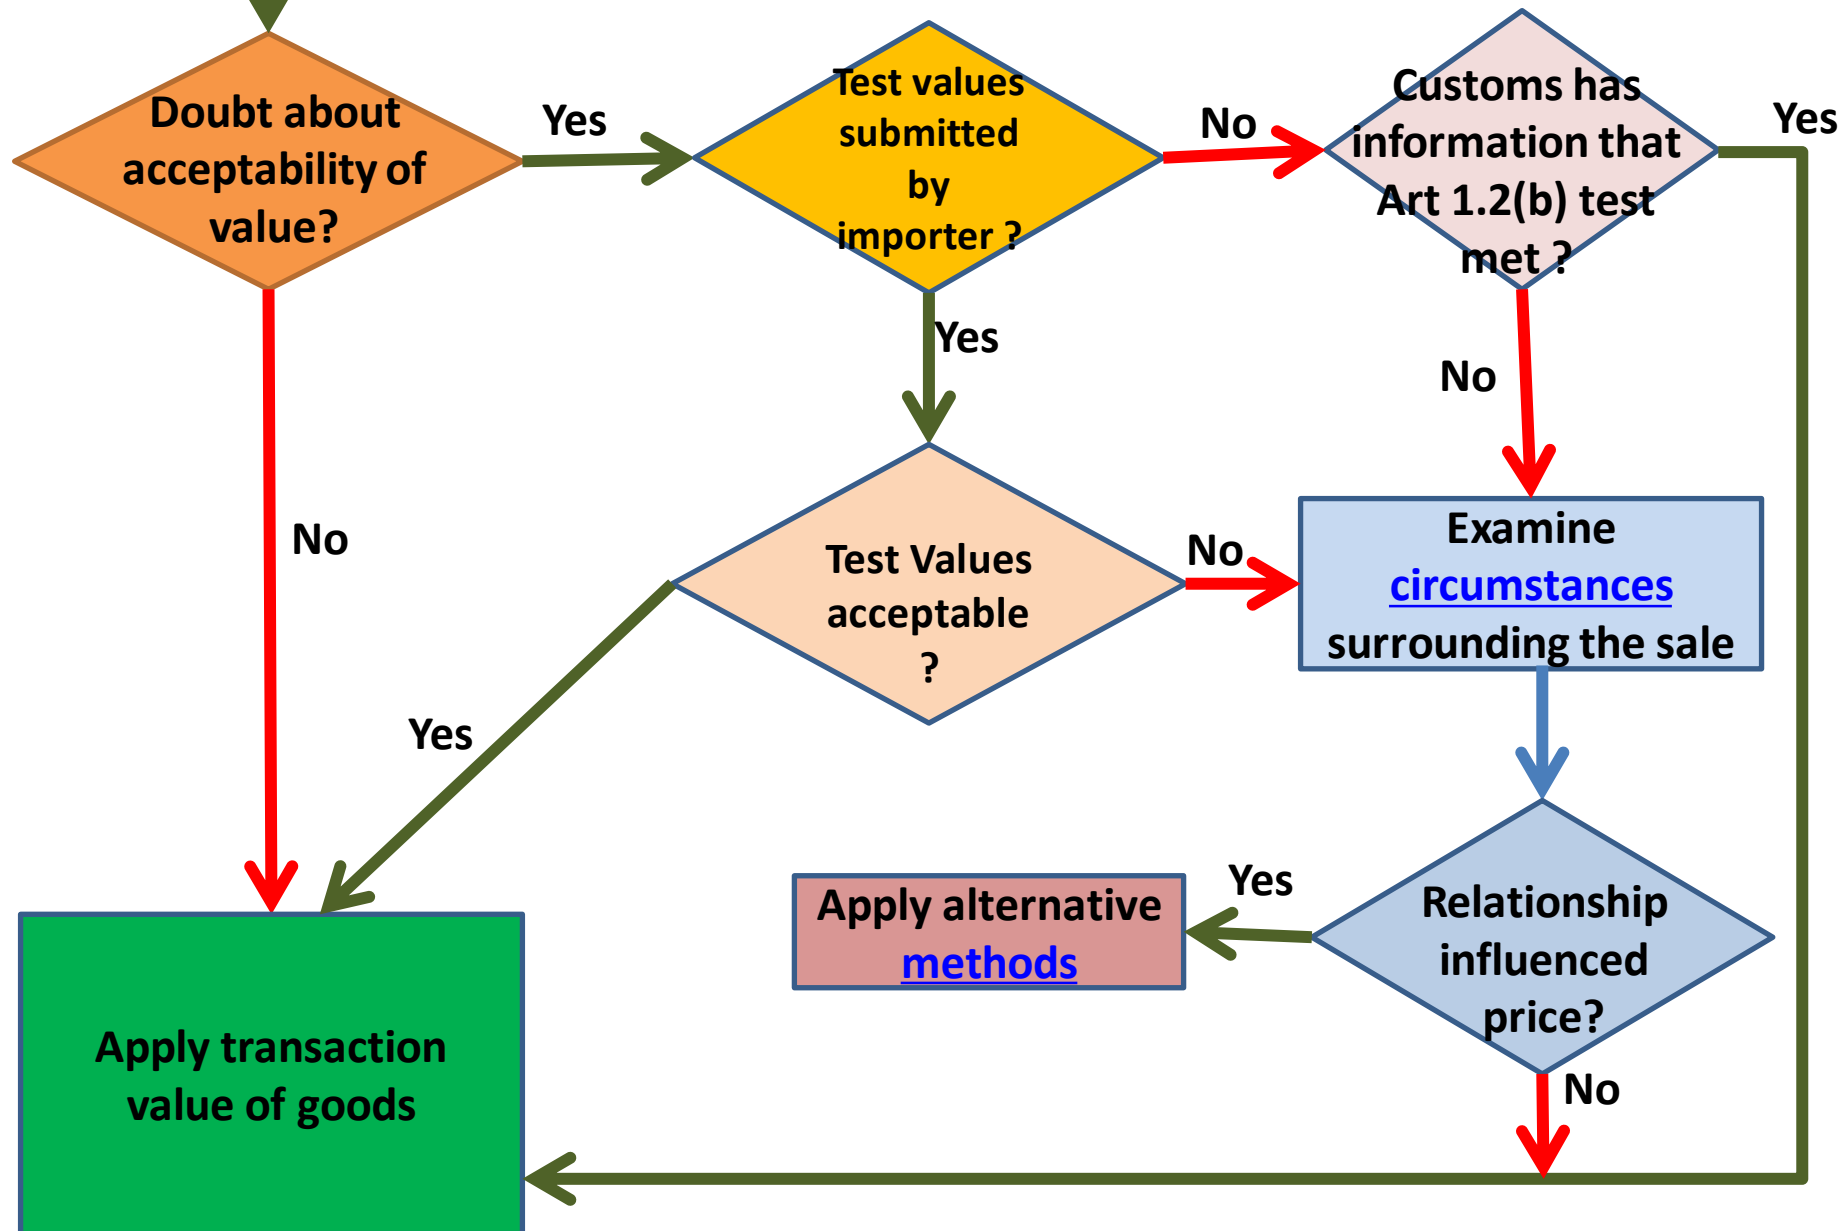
Doubt about acceptability of value?

Yes

Test values submitted by importer ?

No

Customs has information that Art 1.2(b) test met ?

Yes

Yes

No

No

Test Values acceptable ?

No

Examine circumstances surrounding the sale

Yes

Yes

Apply alternative methods

Relationship influenced price?

No

Apply transaction value of goods